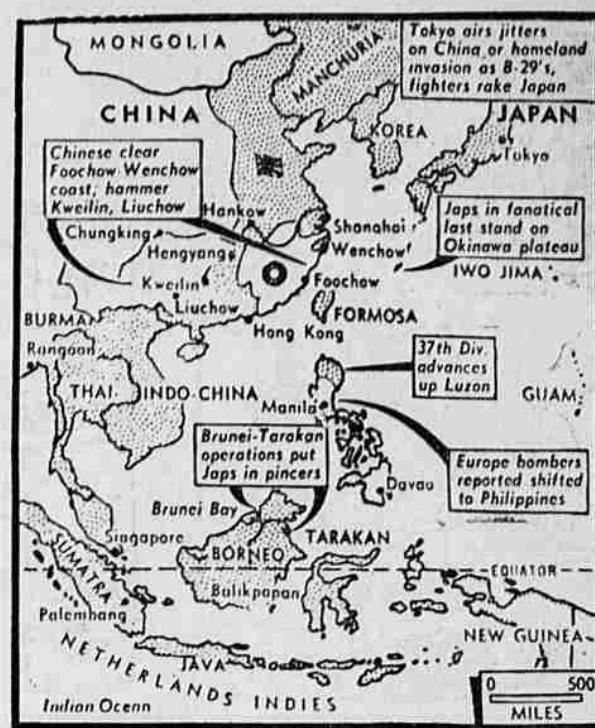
MONGOLIA

MANCHURIA

Tokyo airs jitters on China or homeland invasion as B-29's, fighters rake Japan

CHINA

JAPAN

KOREA

Tokyo

Chinese clear Foochow-Wenchow coast, hammer Kweilin, Liuchow

Hankow

Chungking

Hengyang

Shanghai

Wenchow

Japs in fanatical last stand on Okinawa plateau

Kweilin

Foochow

IWO JIMA

Liuchow

FORMOSA

BURMA

Hong Kong

Rangoon

37th Div. advances up Luzon

THAI.

INDO-CHINA

Manila

GUAM

Brunei-Tarakan operations put Japs in pincers

Europe bombers reported shifted to Philippines

Davao

Brunei Bay

Singapore

TARAKAN

SUMATRA

BORNEO

EQUATOR

Balikpapan

Palembang

NEW GUINEA

NETHERLANDS INDIES

JAVA

0

500

MILES

Indian Ocean